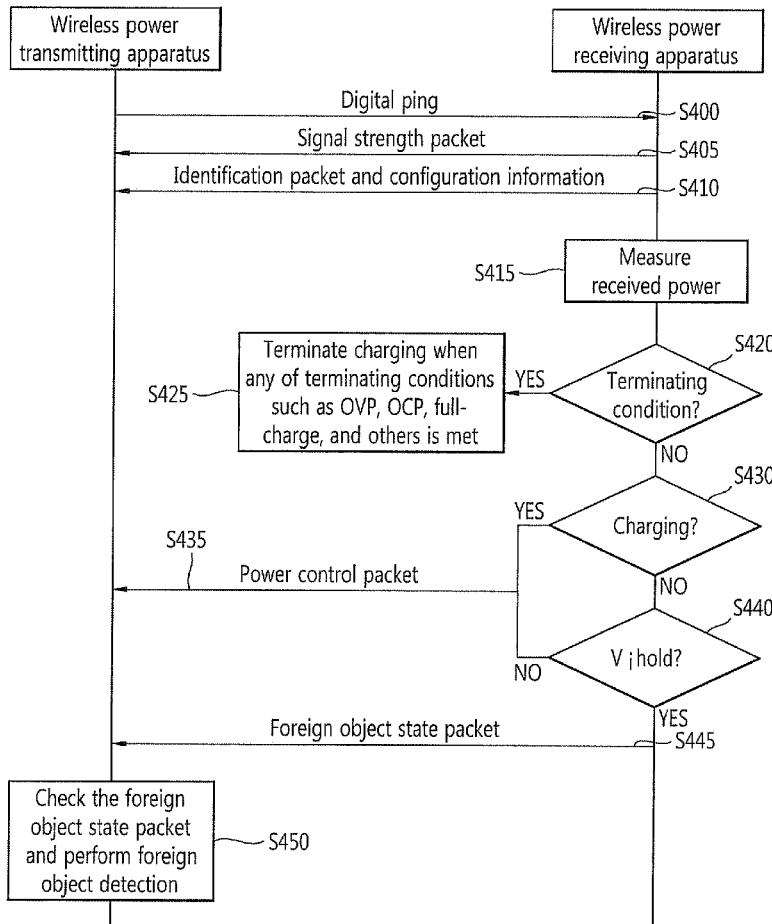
Wireless power transmitting apparatus

Wireless power receiving apparatus

Digital ping

S400

Signal strength packet

S405

Identification packet and configuration information

S410

S415

Measure received power

S420

Terminate charging when any of terminating conditions such as OVP, OCP, full-charge, and others is met

S425

YES

Terminating condition?

NO

S430

YES

Charging?

S435

Power control packet

NO

S440

NO

$V_i$ hold?

YES

Foreign object state packet

S445

Check the foreign object state packet and perform foreign object detection

S450